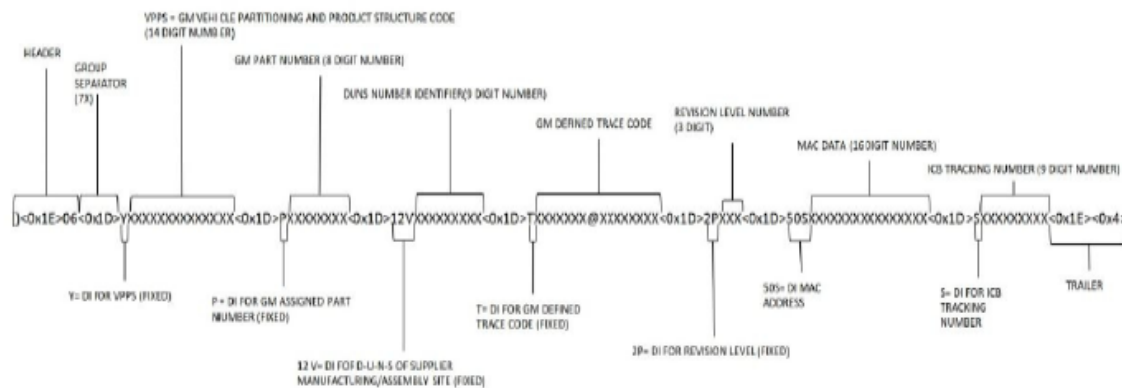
VPPS = GM VEHI CLE PARTITIONING AND PRODUCT STRUCTURE CODE (14 DIGIT NUMB ER)

HEADER

GROUP SEPARATOR (7X)

GM PART NUMBER (8 DIGIT NUMBER)

DUNS NUMBER IDENTIFIER(9 DIGIT NUMBER)

GM DEFINED TRACE CODE

REVISION LEVEL NUMBER (3 DIGIT)

MAC DATA (16DIGIT NUMBER)

ICB TRACKING NUMBER (9 DIGIT NUMBER)

[)<0x1E>06<0x1D>YXXXXXXXXXXXXXX<0x1D>PXXXXXXXX<0x1D>12VXXXXXXXXX<0x1D>TXXXXXXX@XXXXXXXX<0x1D>2PXXX<0x1D>50SXXXXXXXXXXXXXXXX<0x1D>SXXXXXXXXX<0x1E><0x4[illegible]

Y= DI FOR VPPS (FIXED)

P = DI FOR GM ASSIGNED PART NUMBER (FIXED)

12 V= DI FOR D-U-N-S OF SUPPLIER MANUFACTURING/ASSEMBLY SITE (FIXED)

T= DI FOR GM DEFINED TRACE CODE (FIXED)

2P= DI FOR REVISION LEVEL (FIXED)

50S= DI MAC ADDRESS

S= DI FOR ICB TRACKING NUMBER

TRAILER